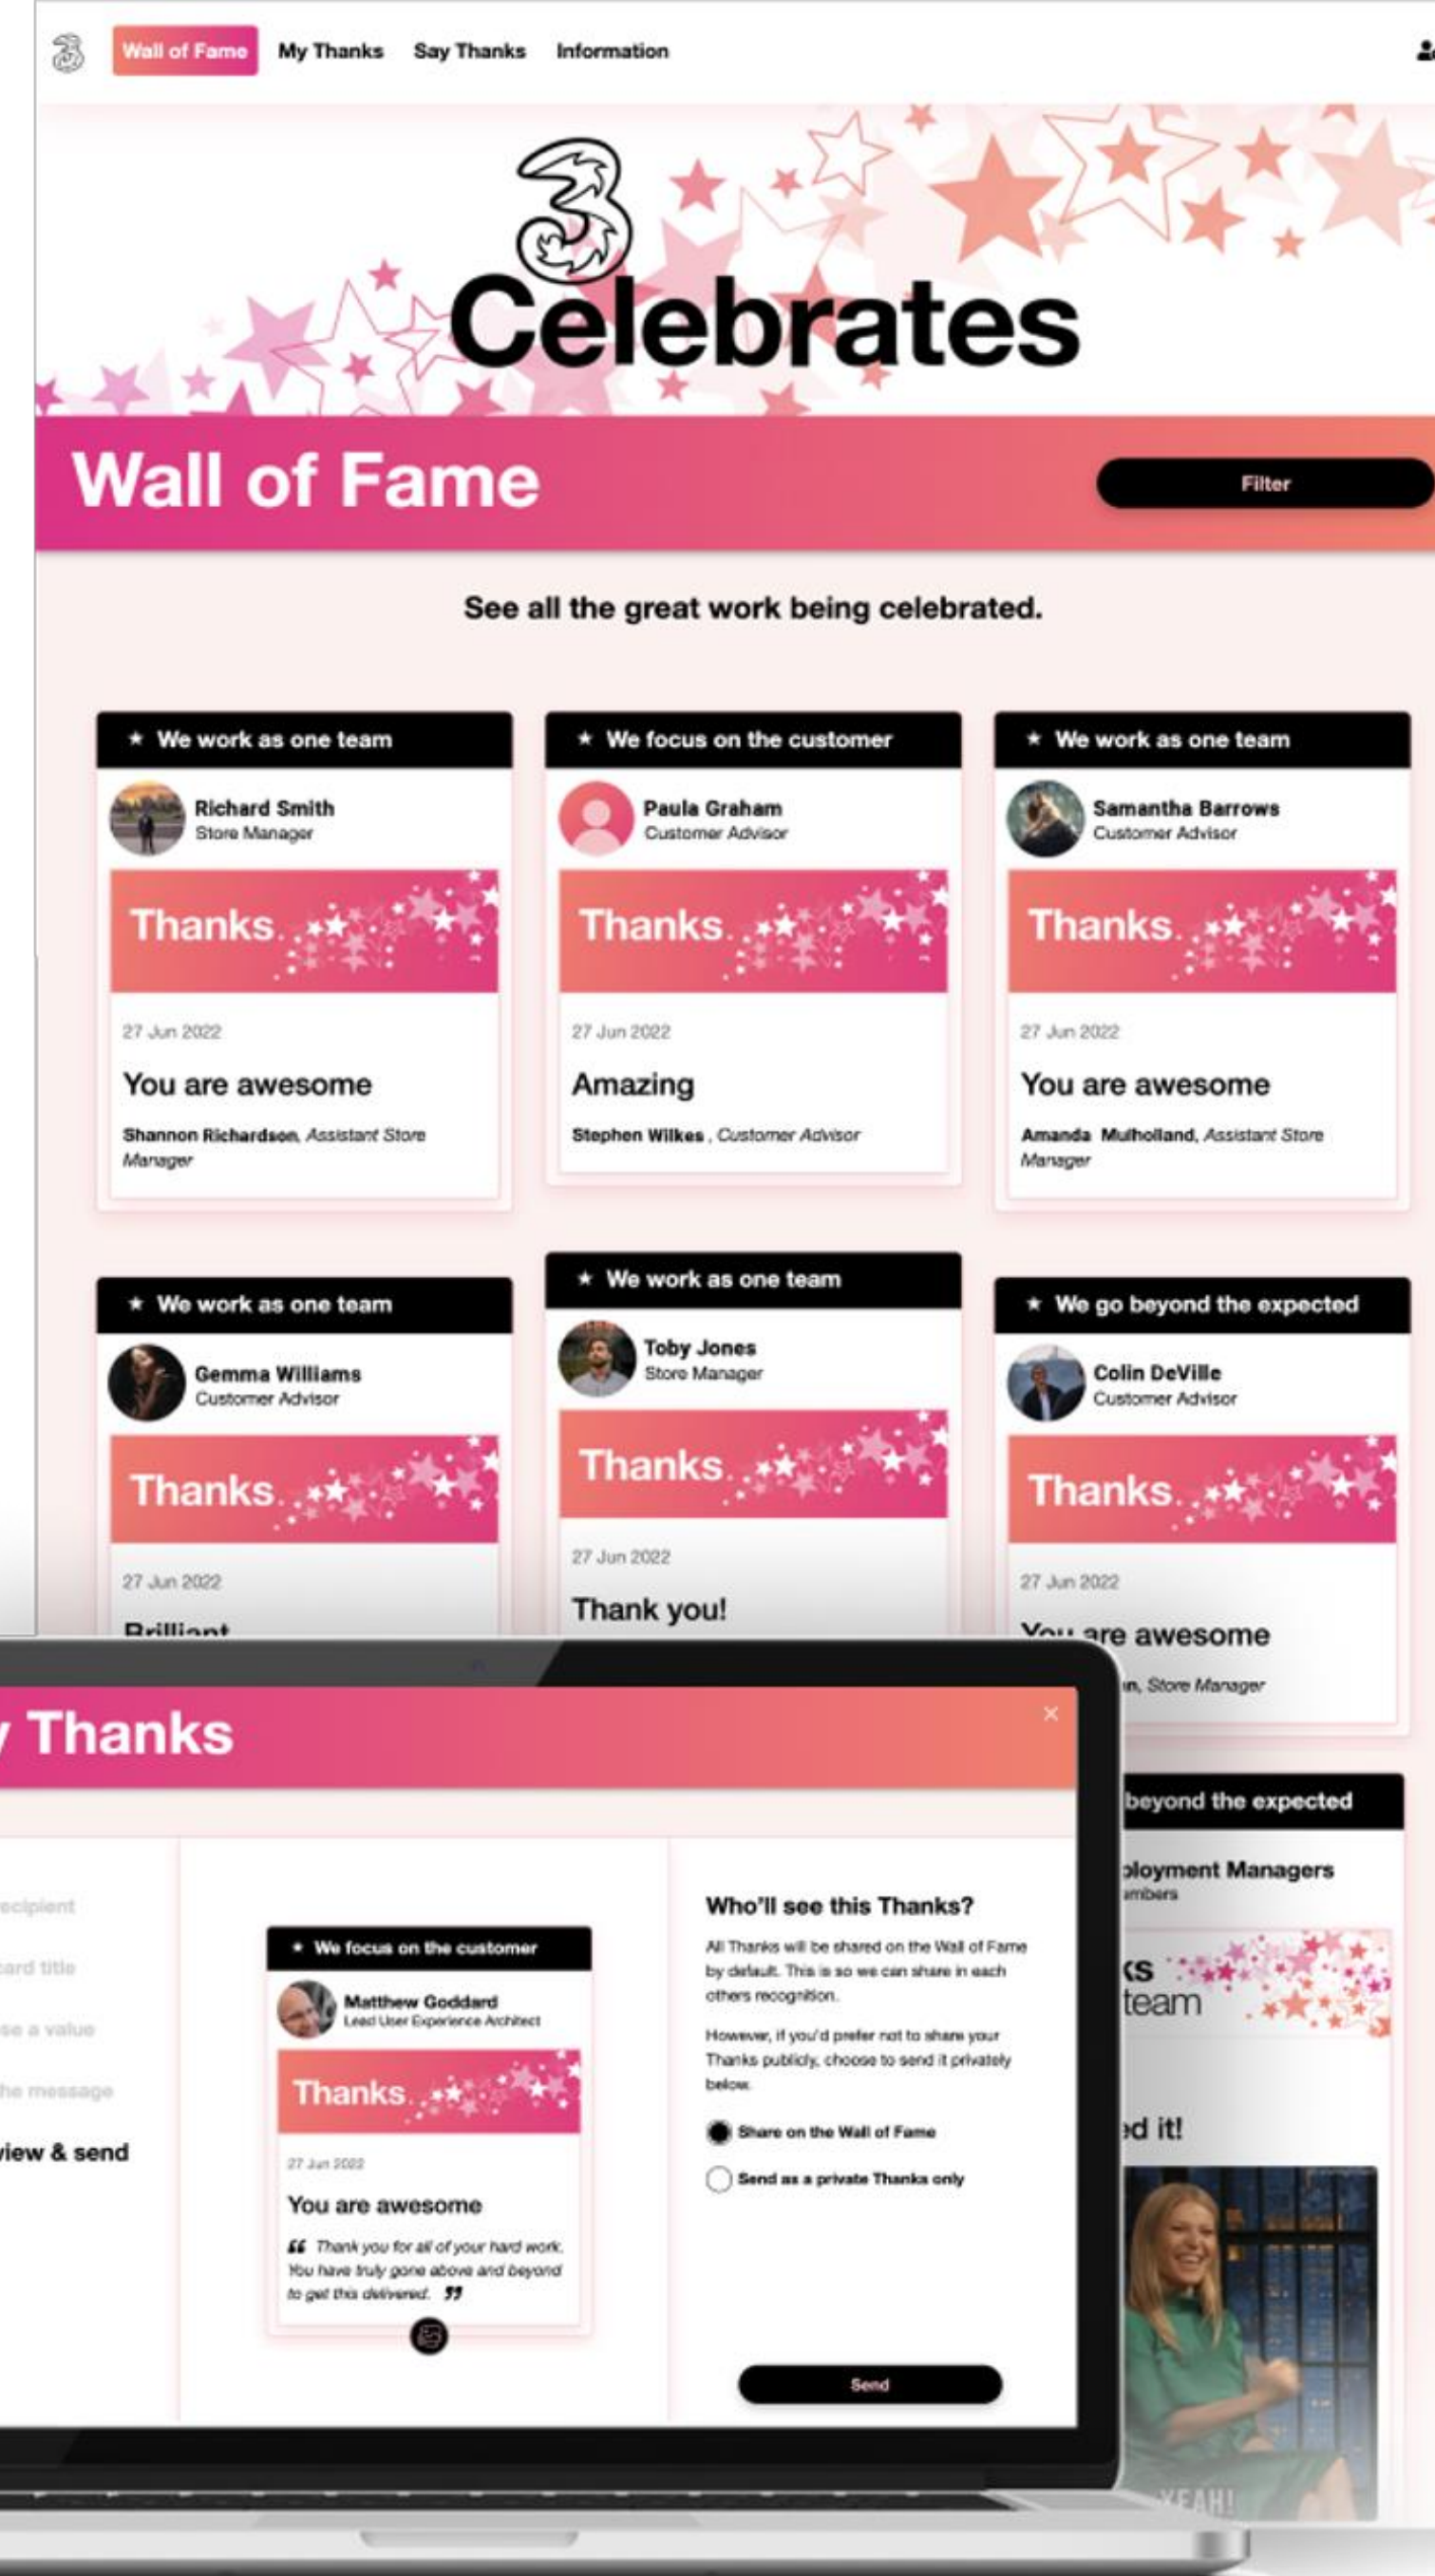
Wall of Fame My Thanks Say Thanks Information

3 Celebrates

Wall of Fame

Filter

See all the great work being celebrated.

★ We work as one team
Richard Smith
Store Manager
Thanks.
27 Jun 2022
You are awesome
Shannon Richardson, Assistant Store Manager

★ We focus on the customer
Paula Graham
Customer Advisor
Thanks.
27 Jun 2022
Amazing
Stephen Wilkes, Customer Advisor

★ We work as one team
Samantha Barrows
Customer Advisor
Thanks.
27 Jun 2022
You are awesome
Amanda Mulholland, Assistant Store Manager

★ We work as one team
Gemma Williams
Customer Advisor
Thanks.
27 Jun 2022
Brilliant

★ We work as one team
Toby Jones
Store Manager
Thanks.
27 Jun 2022
Thank you!

★ We go beyond the expected
Colin DeVille
Customer Advisor
Thanks.
27 Jun 2022
You are awesome
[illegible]n, Store Manager

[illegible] Thanks

×

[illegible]ecipient
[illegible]ard title
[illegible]se a value
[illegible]he message
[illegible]iew & send

★ We focus on the customer
Matthew Goddard
Lead User Experience Architect
Thanks.
27 Jun 2022
You are awesome
"Thank you for all of your hard work. You have truly gone above and beyond to get this delivered."

Who'll see this Thanks?
All Thanks will be shared on the Wall of Fame by default. This is so we can share in each others recognition.
However, if you'd prefer not to share your Thanks publicly, choose to send it privately below.
Share on the Wall of Fame
Send as a private Thanks only

Send

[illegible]beyond the expected
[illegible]ployment Managers
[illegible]mbers
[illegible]ks
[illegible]team
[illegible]ed it!
YEAH!